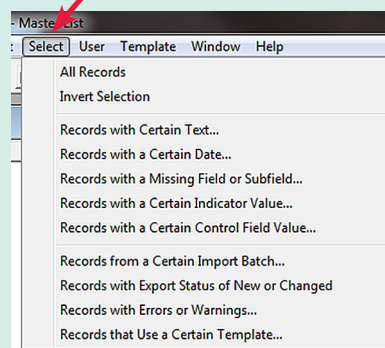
- Mast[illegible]ist

t Select User Template Window Help

All Records
Invert Selection

Records with Certain Text...
Records with a Certain Date...
Records with a Missing Field or Subfield...
Records with a Certain Indicator Value...
Records with a Certain Control Field Value...

Records from a Certain Import Batch...
Records with Export Status of New or Changed
Records with Errors or Warnings...
Records that Use a Certain Template...